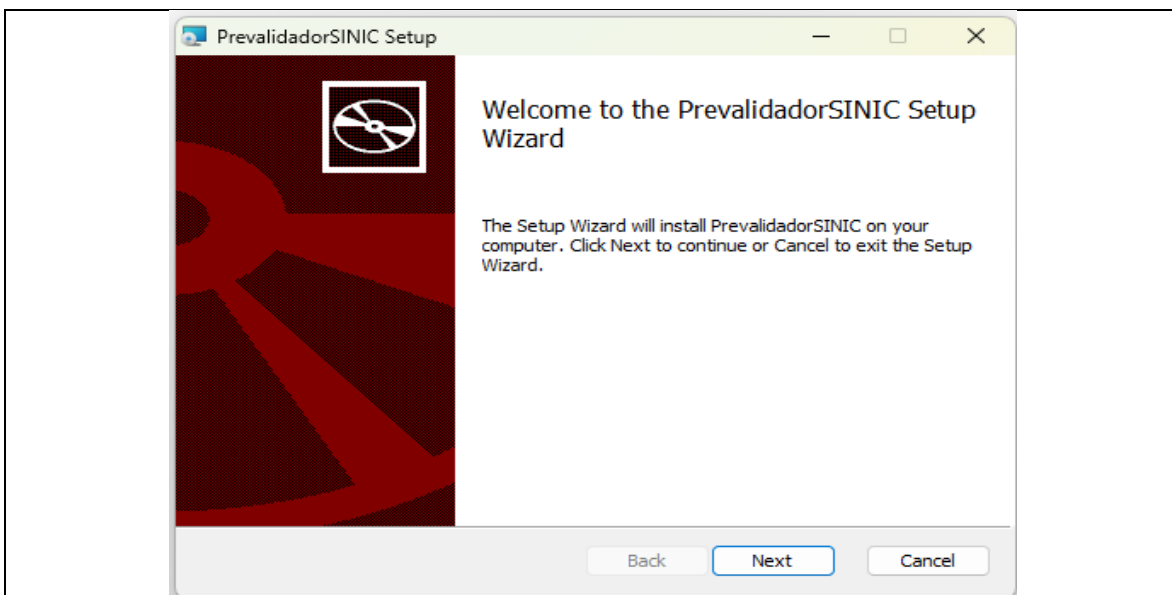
PrevalidadorSINIC Setup

Welcome to the PrevalidadorSINIC Setup Wizard

The Setup Wizard will install PrevalidadorSINIC on your computer. Click Next to continue or Cancel to exit the Setup Wizard.

Back

Next

Cancel